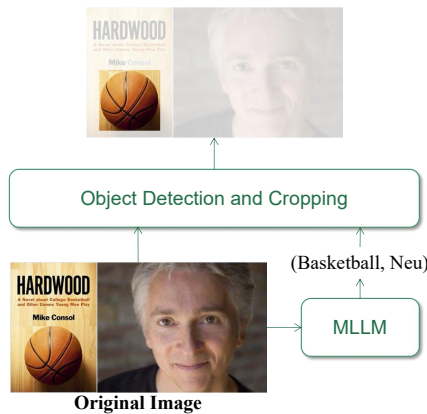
HARDWOOD
A Novel about College Basketball and Other Games Young Men Play
Mike Consol

Object Detection and Cropping

(Basketball, Neu)

HARDWOOD
A Novel about College Basketball and Other Games Young Men Play
Mike Consol

MLLM

Original Image